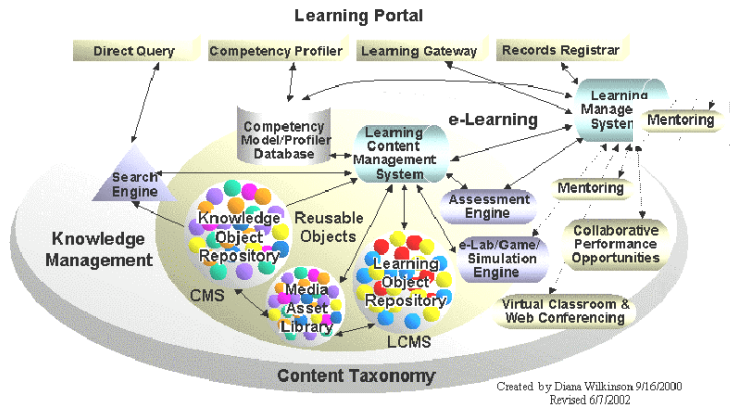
Learning Portal

Direct Query

Competency Profiler

Learning Gateway

Records Registrar

Learning Manage System

Mentoring

Competency Model/Profiler Database

e-Learning

Learning Content Management System

Search Engine

Knowledge Object Repository

Reusable Objects

Assessment Engine

Mentoring

Knowledge Management

e-Lab/Game/ Simulation Engine

Collaborative Performance Opportunities

Learning Object Repository

CMS

Media Asset Library

Virtual Classroom & Web Conferencing

LCMS

Content Taxonomy

Created by Diana Wilkinson 9/16/2000
Revised 6/7/2002